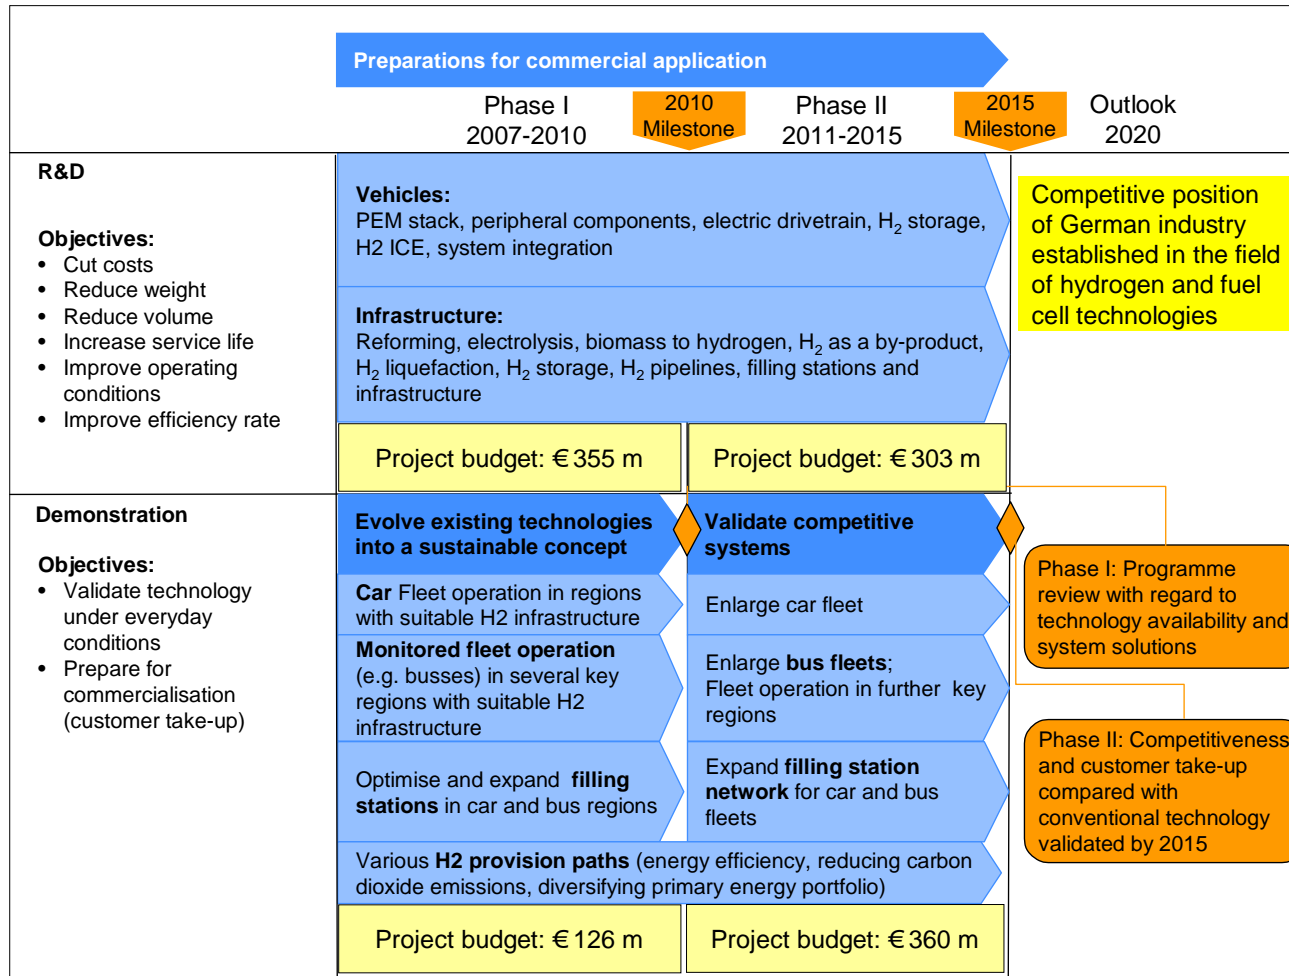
Preparations for commercial application

Phase I
2007-2010

2010
Milestone

Phase II
2011-2015

2015
Milestone

Outlook
2020

R&D

Objectives:
- Cut costs
- Reduce weight
- Reduce volume
- Increase service life
- Improve operating conditions
- Improve efficiency rate

Vehicles:
PEM stack, peripheral components, electric drivetrain, $H_2$ storage, H2 ICE, system integration

Infrastructure:
Reforming, electrolysis, biomass to hydrogen, $H_2$ as a by-product, $H_2$ liquefaction, $H_2$ storage, $H_2$ pipelines, filling stations and infrastructure

Project budget: € 355 m

Project budget: € 303 m

Competitive position of German industry established in the field of hydrogen and fuel cell technologies

Demonstration

Objectives:
- Validate technology under everyday conditions
- Prepare for commercialisation (customer take-up)

Evolve existing technologies into a sustainable concept

Validate competitive systems

Car Fleet operation in regions with suitable H2 infrastructure

Enlarge car fleet

Monitored fleet operation (e.g. busses) in several key regions with suitable H2 infrastructure

Enlarge bus fleets;
Fleet operation in further key regions

Optimise and expand filling stations in car and bus regions

Expand filling station network for car and bus fleets

Various H2 provision paths (energy efficiency, reducing carbon dioxide emissions, diversifying primary energy portfolio)

Project budget: € 126 m

Project budget: € 360 m

Phase I: Programme review with regard to technology availability and system solutions

Phase II: Competitiveness and customer take-up compared with conventional technology validated by 2015